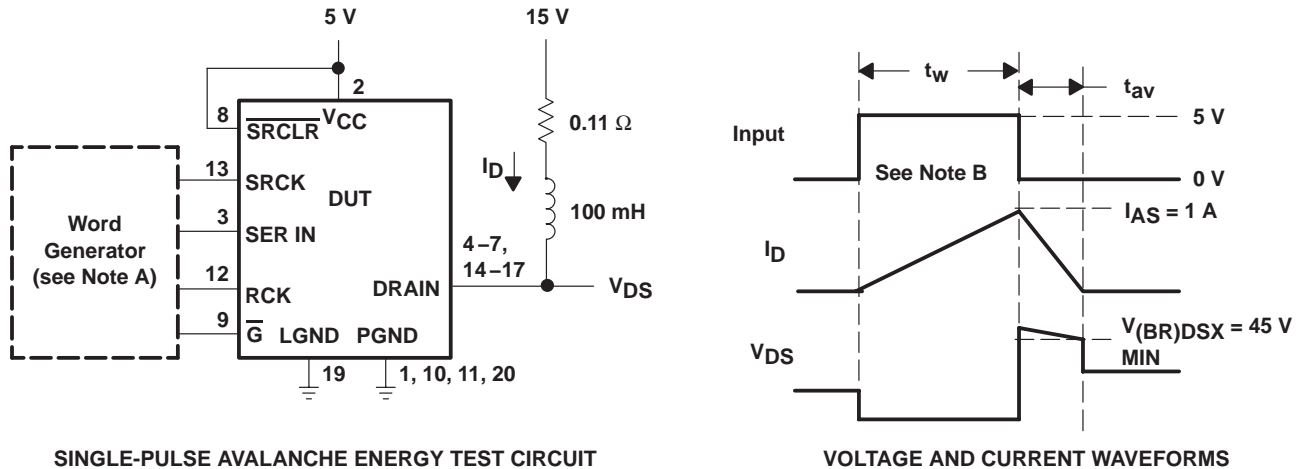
5 V

2

8 $\overline{SRCLR}$ $V_{CC}$

13 SRCK

DUT

3 SER IN

12 RCK

9 $\overline{G}$ LGND PGND

19

1, 10, 11, 20

DRAIN

4–7, 14–17

Word Generator (see Note A)

15 V

0.11 Ω

$I_D$

100 mH

$V_{DS}$

SINGLE-PULSE AVALANCHE ENERGY TEST CIRCUIT

$t_w$

$t_{av}$

Input

5 V

See Note B

0 V

$I_{AS}$ = 1 A

$I_D$

$V_{(BR)DSX}$ = 45 V MIN

$V_{DS}$

VOLTAGE AND CURRENT WAVEFORMS